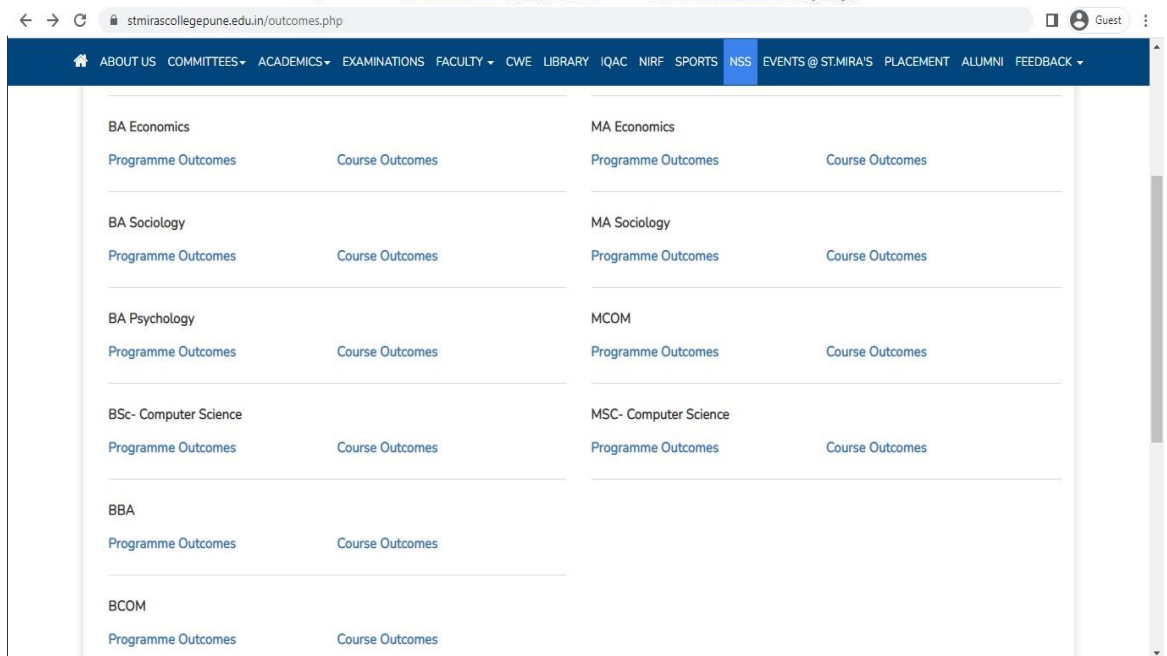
stmirascollegepune.edu.in/outcomes.php

Guest

ABOUT US COMMITTEES ACADEMICS EXAMINATIONS FACULTY CWE LIBRARY IQAC NIRF SPORTS NSS EVENTS @ ST.MIRA'S PLACEMENT ALUMNI FEEDBACK

BA Economics
Programme Outcomes Course Outcomes

BA Sociology
Programme Outcomes Course Outcomes

BA Psychology
Programme Outcomes Course Outcomes

BSc- Computer Science
Programme Outcomes Course Outcomes

BBA
Programme Outcomes Course Outcomes

BCOM
Programme Outcomes Course Outcomes

MA Economics
Programme Outcomes Course Outcomes

MA Sociology
Programme Outcomes Course Outcomes

MCOM
Programme Outcomes Course Outcomes

MSC- Computer Science
Programme Outcomes Course Outcomes